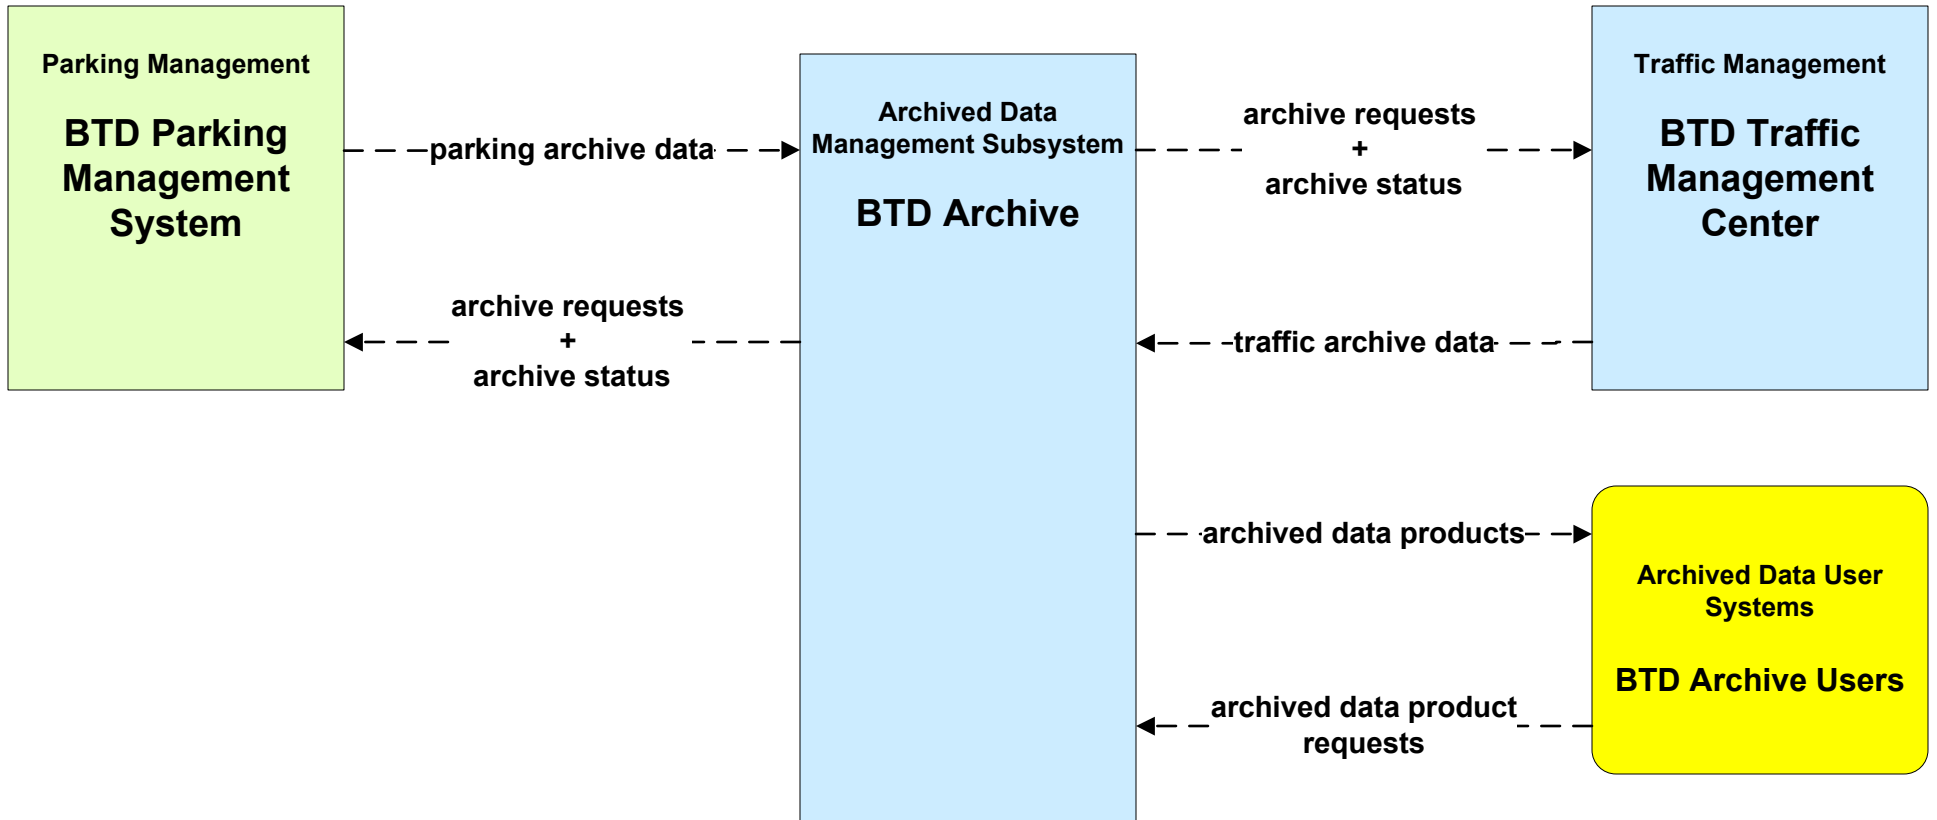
Parking Management

BTD Parking Management System

parking archive data

archive requests
+
archive status

Archived Data Management Subsystem

BTD Archive

archive requests
+
archive status

traffic archive data

archived data products

archived data product requests

Traffic Management

BTD Traffic Management Center

Archived Data User Systems

BTD Archive Users